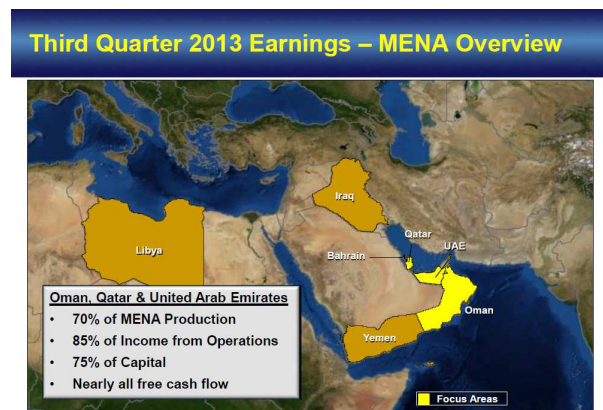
Third Quarter 2013 Earnings – MENA Overview

Iraq

Libya

Qatar

UAE

Bahrain

Oman

Yemen

Oman, Qatar & United Arab Emirates
• 70% of MENA Production
• 85% of Income from Operations
• 75% of Capital
• Nearly all free cash flow

Focus Areas